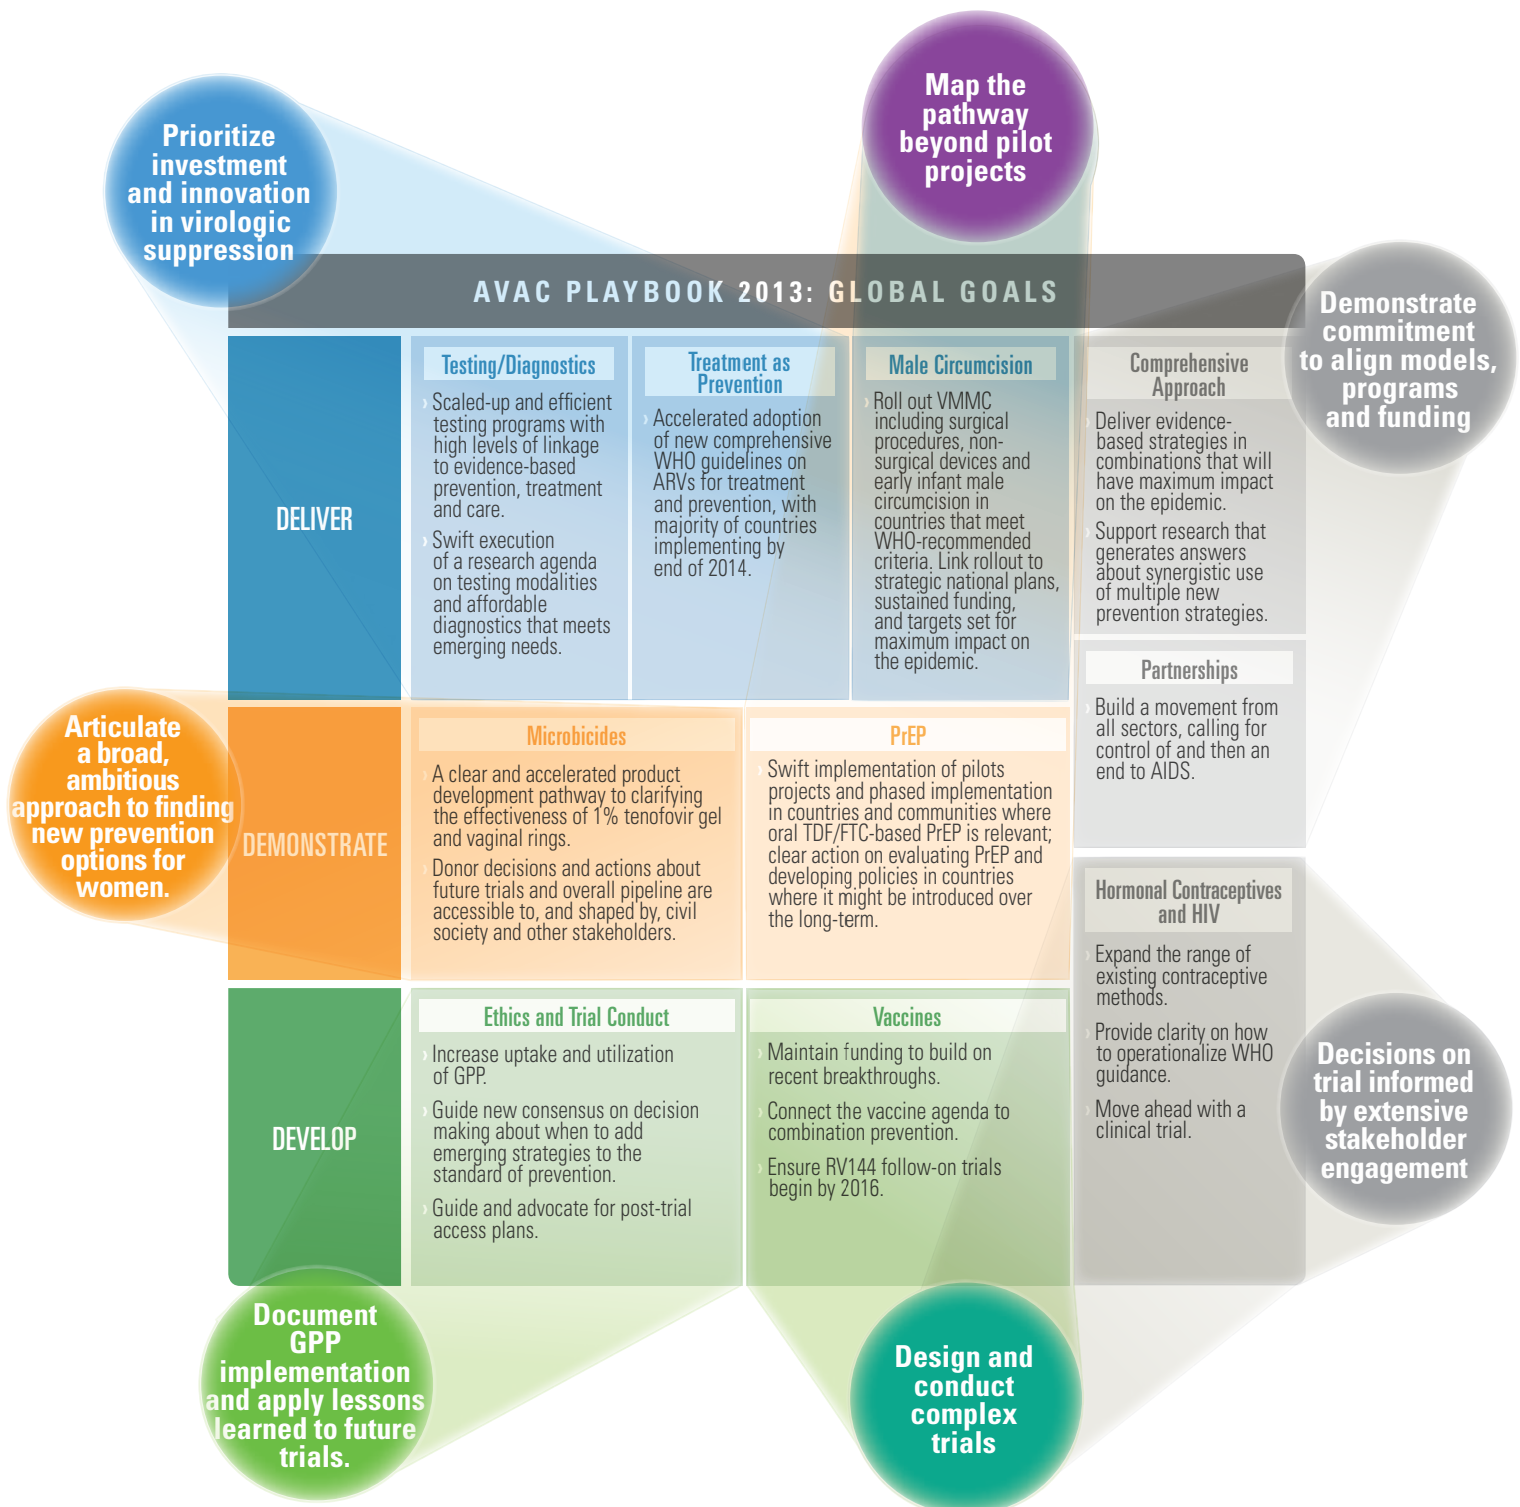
Prioritize investment and innovation in virologic suppression

Map the pathway beyond pilot projects

Demonstrate commitment to align models, programs and funding

AVAC PLAYBOOK 2013: GLOBAL GOALS

DELIVER

Testing/Diagnostics

Scaled-up and efficient testing programs with high levels of linkage to evidence-based prevention, treatment and care.

Swift execution of a research agenda on testing modalities and affordable diagnostics that meets emerging needs.

Treatment as Prevention

Accelerated adoption of new comprehensive WHO guidelines on ARVs for treatment and prevention, with majority of countries implementing by end of 2014.

Male Circumcision

Roll out VMMC including surgical procedures, non-surgical devices and early infant male circumcision in countries that meet WHO-recommended criteria. Link rollout to strategic national plans, sustained funding, and targets set for maximum impact on the epidemic.

Comprehensive Approach

Deliver evidence-based strategies in combinations that will have maximum impact on the epidemic.

Support research that generates answers about synergistic use of multiple new prevention strategies.

Partnerships

Build a movement from all sectors, calling for control of and then an end to AIDS.

Articulate a broad, ambitious approach to finding new prevention options for women.

DEMONSTRATE

Microbicides

A clear and accelerated product development pathway to clarifying the effectiveness of 1% tenofovir gel and vaginal rings.

Donor decisions and actions about future trials and overall pipeline are accessible to, and shaped by, civil society and other stakeholders.

PrEP

Swift implementation of pilots projects and phased implementation in countries and communities where oral TDF/FTC-based PrEP is relevant; clear action on evaluating PrEP and developing policies in countries where it might be introduced over the long-term.

Hormonal Contraceptives and HIV

Expand the range of existing contraceptive methods.

Provide clarity on how to operationalize WHO guidance.

Move ahead with a clinical trial.

DEVELOP

Ethics and Trial Conduct

Increase uptake and utilization of GPP.

Guide new consensus on decision making about when to add emerging strategies to the standard of prevention.

Guide and advocate for post-trial access plans.

Vaccines

Maintain funding to build on recent breakthroughs.

Connect the vaccine agenda to combination prevention.

Ensure RV144 follow-on trials begin by 2016.

Decisions on trial informed by extensive stakeholder engagement

Document GPP implementation and apply lessons learned to future trials.

Design and conduct complex trials